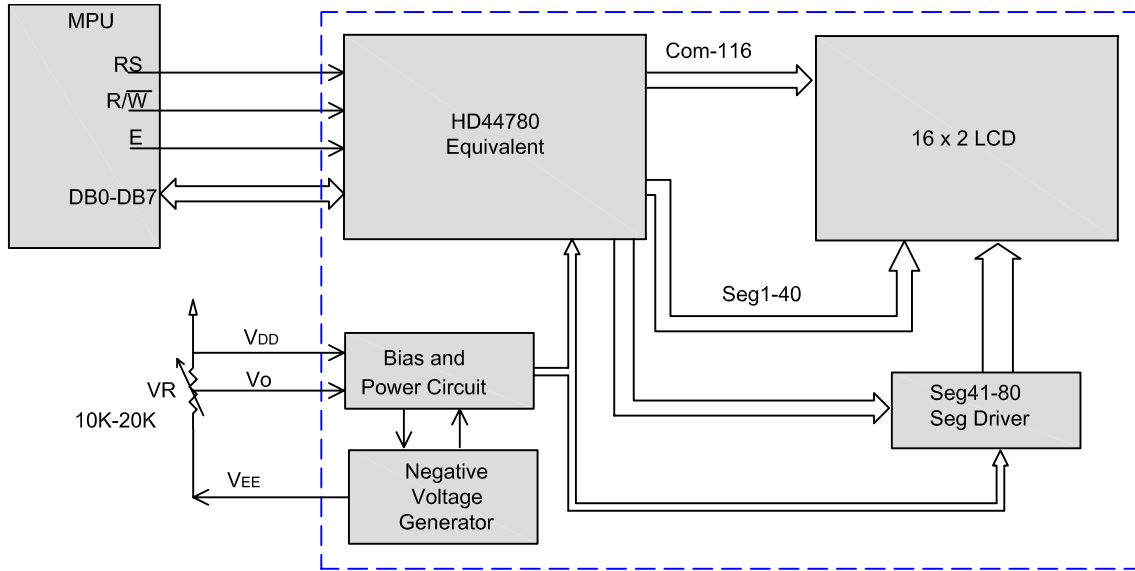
MPU

RS

R/$\overline{W}$

E

DB0-DB7

HD44780
Equivalent

Com-116

16 x 2 LCD

Seg1-40

$V_{DD}$

$V_{O}$

VR

10K-20K

$V_{EE}$

Bias and
Power Circuit

Negative
Voltage
Generator

Seg41-80
Seg Driver